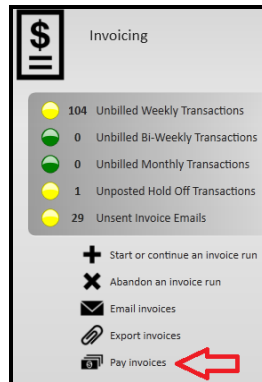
$

Invoicing

104 Unbilled Weekly Transactions
0 Unbilled Bi-Weekly Transactions
0 Unbilled Monthly Transactions
1 Unposted Hold Off Transactions
29 Unsent Invoice Emails

Start or continue an invoice run
Abandon an invoice run
Email invoices
Export invoices
Pay invoices